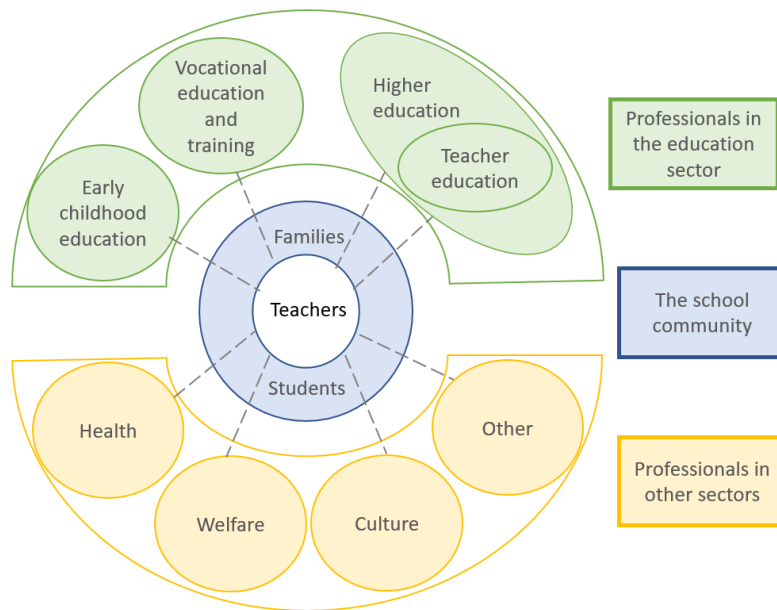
Vocational education and training

Higher education

Teacher education

Early childhood education

Families

Teachers

Students

Health

Welfare

Culture

Other

Professionals in the education sector

The school community

Professionals in other sectors